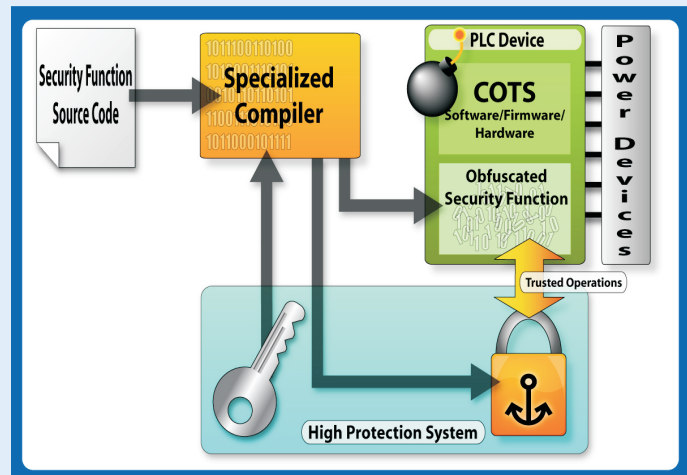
Security Function Source Code

1011100110100
101
1010
1100
1011000101111

Specialized Compiler

PLC Device

COTS
Software/Firmware/ Hardware

Obfuscated Security Function

Power Devices

Trusted Operations

High Protection System